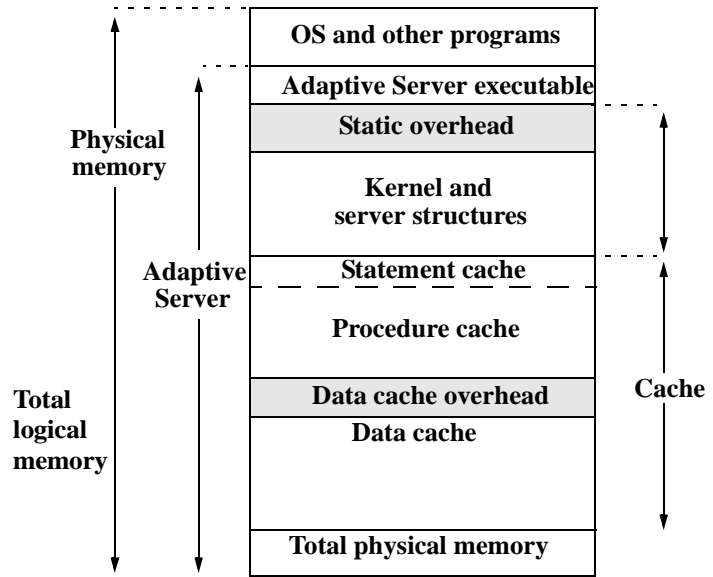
OS and other programs

Adaptive Server executable

Static overhead

Kernel and server structures

Statement cache

Procedure cache

Data cache overhead

Data cache

Total physical memory

Physical memory

Adaptive Server

Total logical memory

Cache